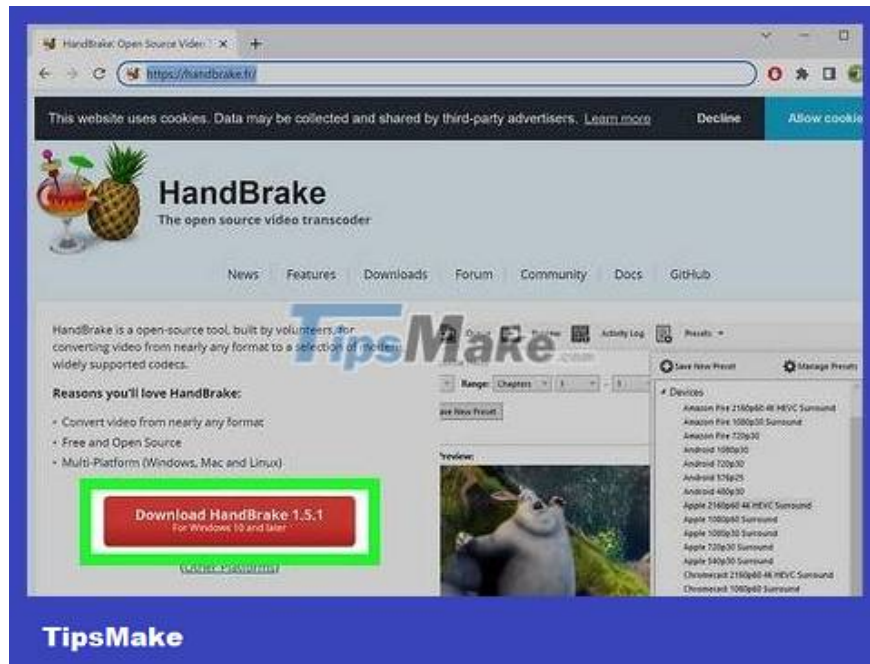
HandBrake: Open Source Video

https://handbrake.fr/

This website uses cookies. Data may be collected and shared by third-party advertisers. Learn more

Decline

Allow cookie

HandBrake
The open source video transcoder

News Features Downloads Forum Community Docs GitHub

HandBrake is a open-source tool, built by volunteers, for converting video from nearly any format to a selection of modern, widely supported codecs.

Reasons you'll love HandBrake:

- Convert video from nearly any format
- Free and Open Source
- Multi-Platform (Windows, Mac and Linux)

Download HandBrake 1.5.1
For Windows 10 and later

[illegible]

TipsMake.com

Activity Log Presets

Range: Chapters

Save New Preset

Preview:

Save New Preset Manage Presets

Devices
Amazon Fire 2160p60 4K HEVC Surround
Amazon Fire 1080p30 Surround
Amazon Fire 720p30
Android 1080p30
Android 720p30
Android 576p25
Android 480p30
Apple 2160p60 4K HEVC Surround
Apple 1080p60 Surround
Apple 1080p30 Surround
Apple 720p30 Surround
Apple 540p30 Surround
Chromecast 2160p60 4K HEVC Surround
Chromecast 1080p60 Surround

TipsMake